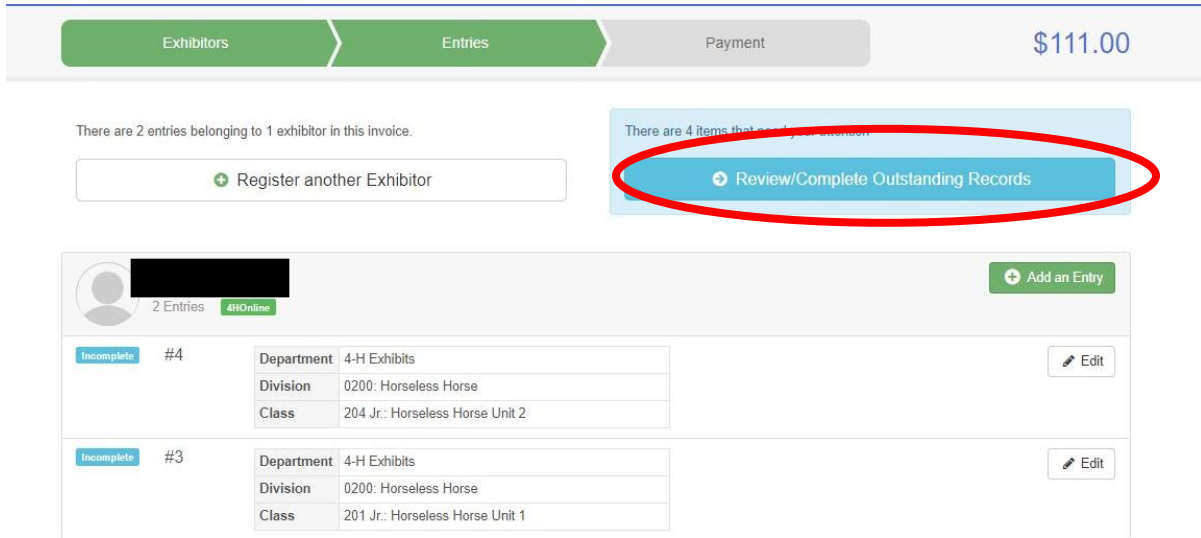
Exhibitors
Entries
Payment
$111.00

There are 2 entries belonging to 1 exhibitor in this invoice.

Register another Exhibitor

There are 4 items that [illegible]

Review/Complete Outstanding Records

2 Entries 4HOnline

Add an Entry

Incomplete #4

| Department | 4-H Exhibits |
|---|---|
| Division | 0200: Horseless Horse |
| Class | 204 Jr.: Horseless Horse Unit 2 |

Edit

Incomplete #3

| Department | 4-H Exhibits |
|---|---|
| Division | 0200: Horseless Horse |
| Class | 201 Jr.: Horseless Horse Unit 1 |

Edit